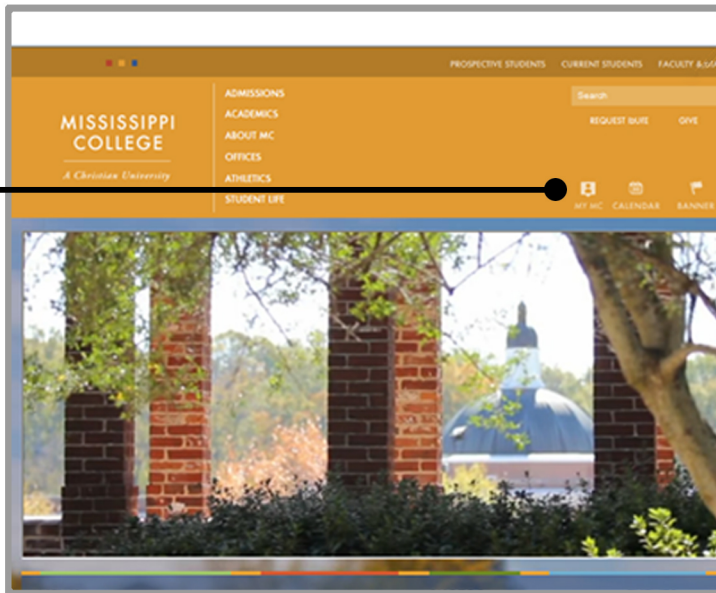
PROSPECTIVE STUDENTS CURRENT STUDENTS FACULTY &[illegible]

MISSISSIPPI COLLEGE

A Christian University

ADMISSIONS
ACADEMICS
ABOUT MC
OFFICES
ATHLETICS
STUDENT LIFE

Search

REQUEST INFO GIVE

MY MC CALENDAR BANNER